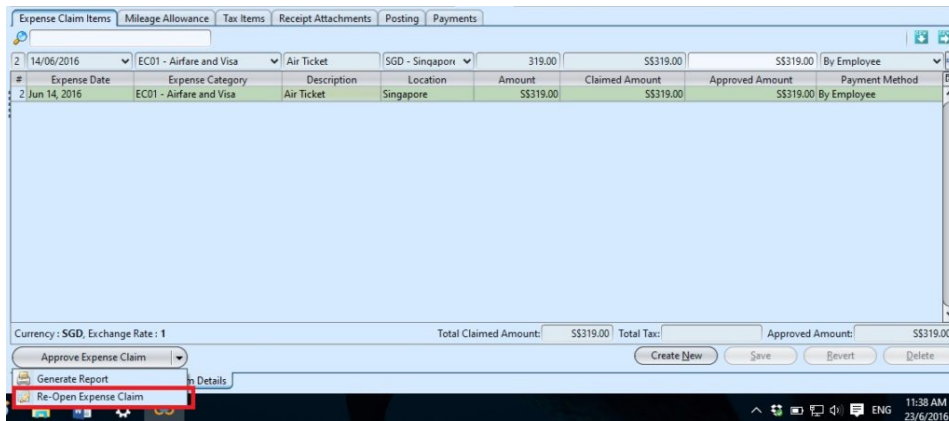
Expense Claim Items | Mileage Allowance | Tax Items | Receipt Attachments | Posting | Payments

2 | 14/06/2016 | EC01 - Airfare and Visa | Air Ticket | SGD - Singapore | 319.00 | S$319.00 | S$319.00 | By Employee

| # | Expense Date | Expense Category | Description | Location | Amount | Claimed Amount | Approved Amount | Payment Method |
|---|---|---|---|---|---|---|---|---|
| 2 | Jun 14, 2016 | EC01 - Airfare and Visa | Air Ticket | Singapore | S$319.00 | S$319.00 | S$319.00 | By Employee |

Currency : SGD, Exchange Rate : 1

Total Claimed Amount: S$319.00 Total Tax: Approved Amount: S$319.00

Approve Expense Claim

Create New | Save | Revert | Delete

Generate Report

Re-Open Expense Claim

m Details

ENG 11:38 AM 23/6/2016